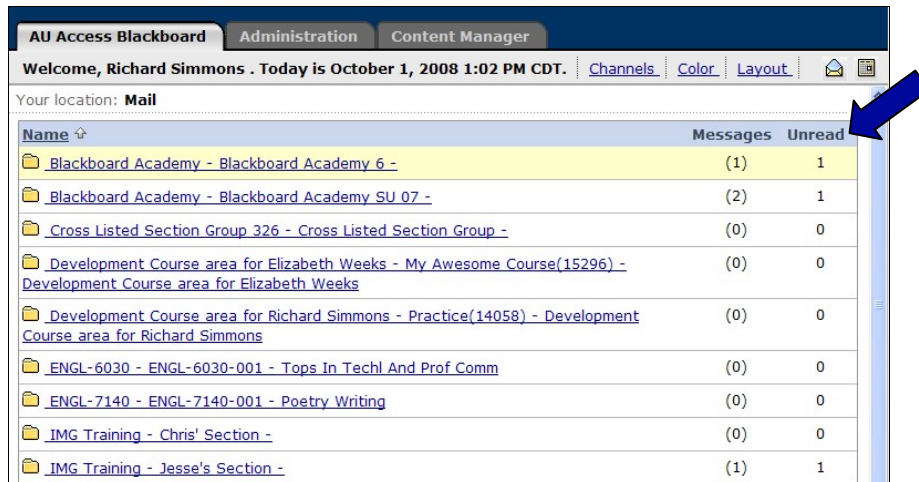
AU Access Blackboard | Administration | Content Manager

Welcome, Richard Simmons . Today is October 1, 2008 1:02 PM CDT. | Channels | Color | Layout

Your location: Mail

| Name ⇧ | Messages | Unread |
|---|---|---|
| Blackboard Academy - Blackboard Academy 6 - | (1) | 1 |
| Blackboard Academy - Blackboard Academy SU 07 - | (2) | 1 |
| Cross Listed Section Group 326 - Cross Listed Section Group - | (0) | 0 |
| Development Course area for Elizabeth Weeks - My Awesome Course(15296) - Development Course area for Elizabeth Weeks | (0) | 0 |
| Development Course area for Richard Simmons - Practice(14058) - Development Course area for Richard Simmons | (0) | 0 |
| ENGL-6030 - ENGL-6030-001 - Tops In Techl And Prof Comm | (0) | 0 |
| ENGL-7140 - ENGL-7140-001 - Poetry Writing | (0) | 0 |
| IMG Training - Chris' Section - | (0) | 0 |
| IMG Training - Jesse's Section - | (1) | 1 |